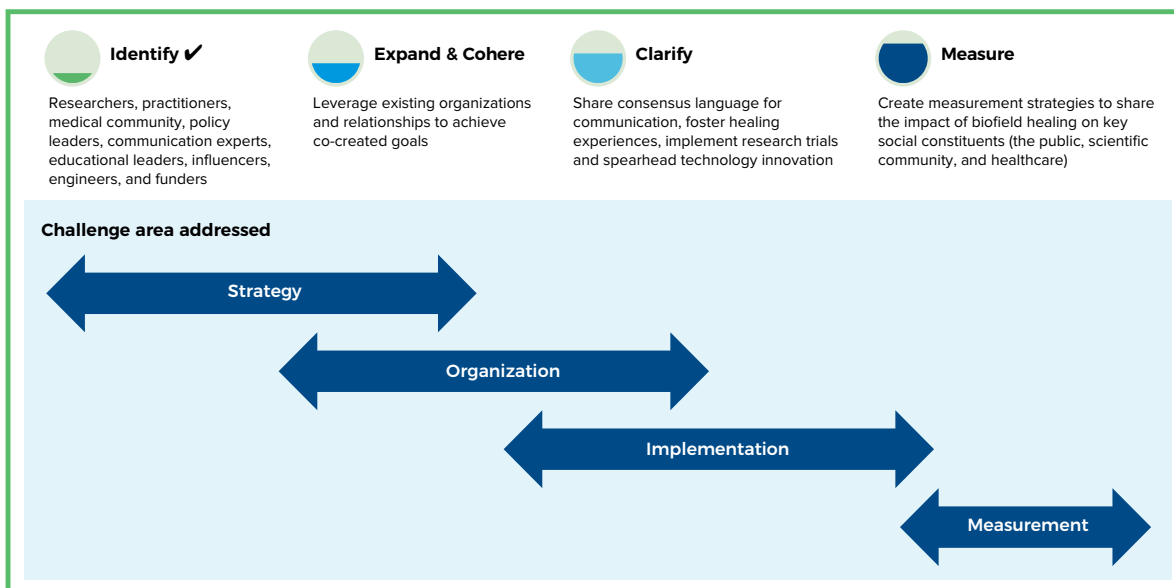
Identify ✔

Researchers, practitioners, medical community, policy leaders, communication experts, educational leaders, influencers, engineers, and funders

Expand & Cohere

Leverage existing organizations and relationships to achieve co-created goals

Clarify

Share consensus language for communication, foster healing experiences, implement research trials and spearhead technology innovation

Measure

Create measurement strategies to share the impact of biofield healing on key social constituents (the public, scientific community, and healthcare)

Challenge area addressed

Strategy

Organization

Implementation

Measurement